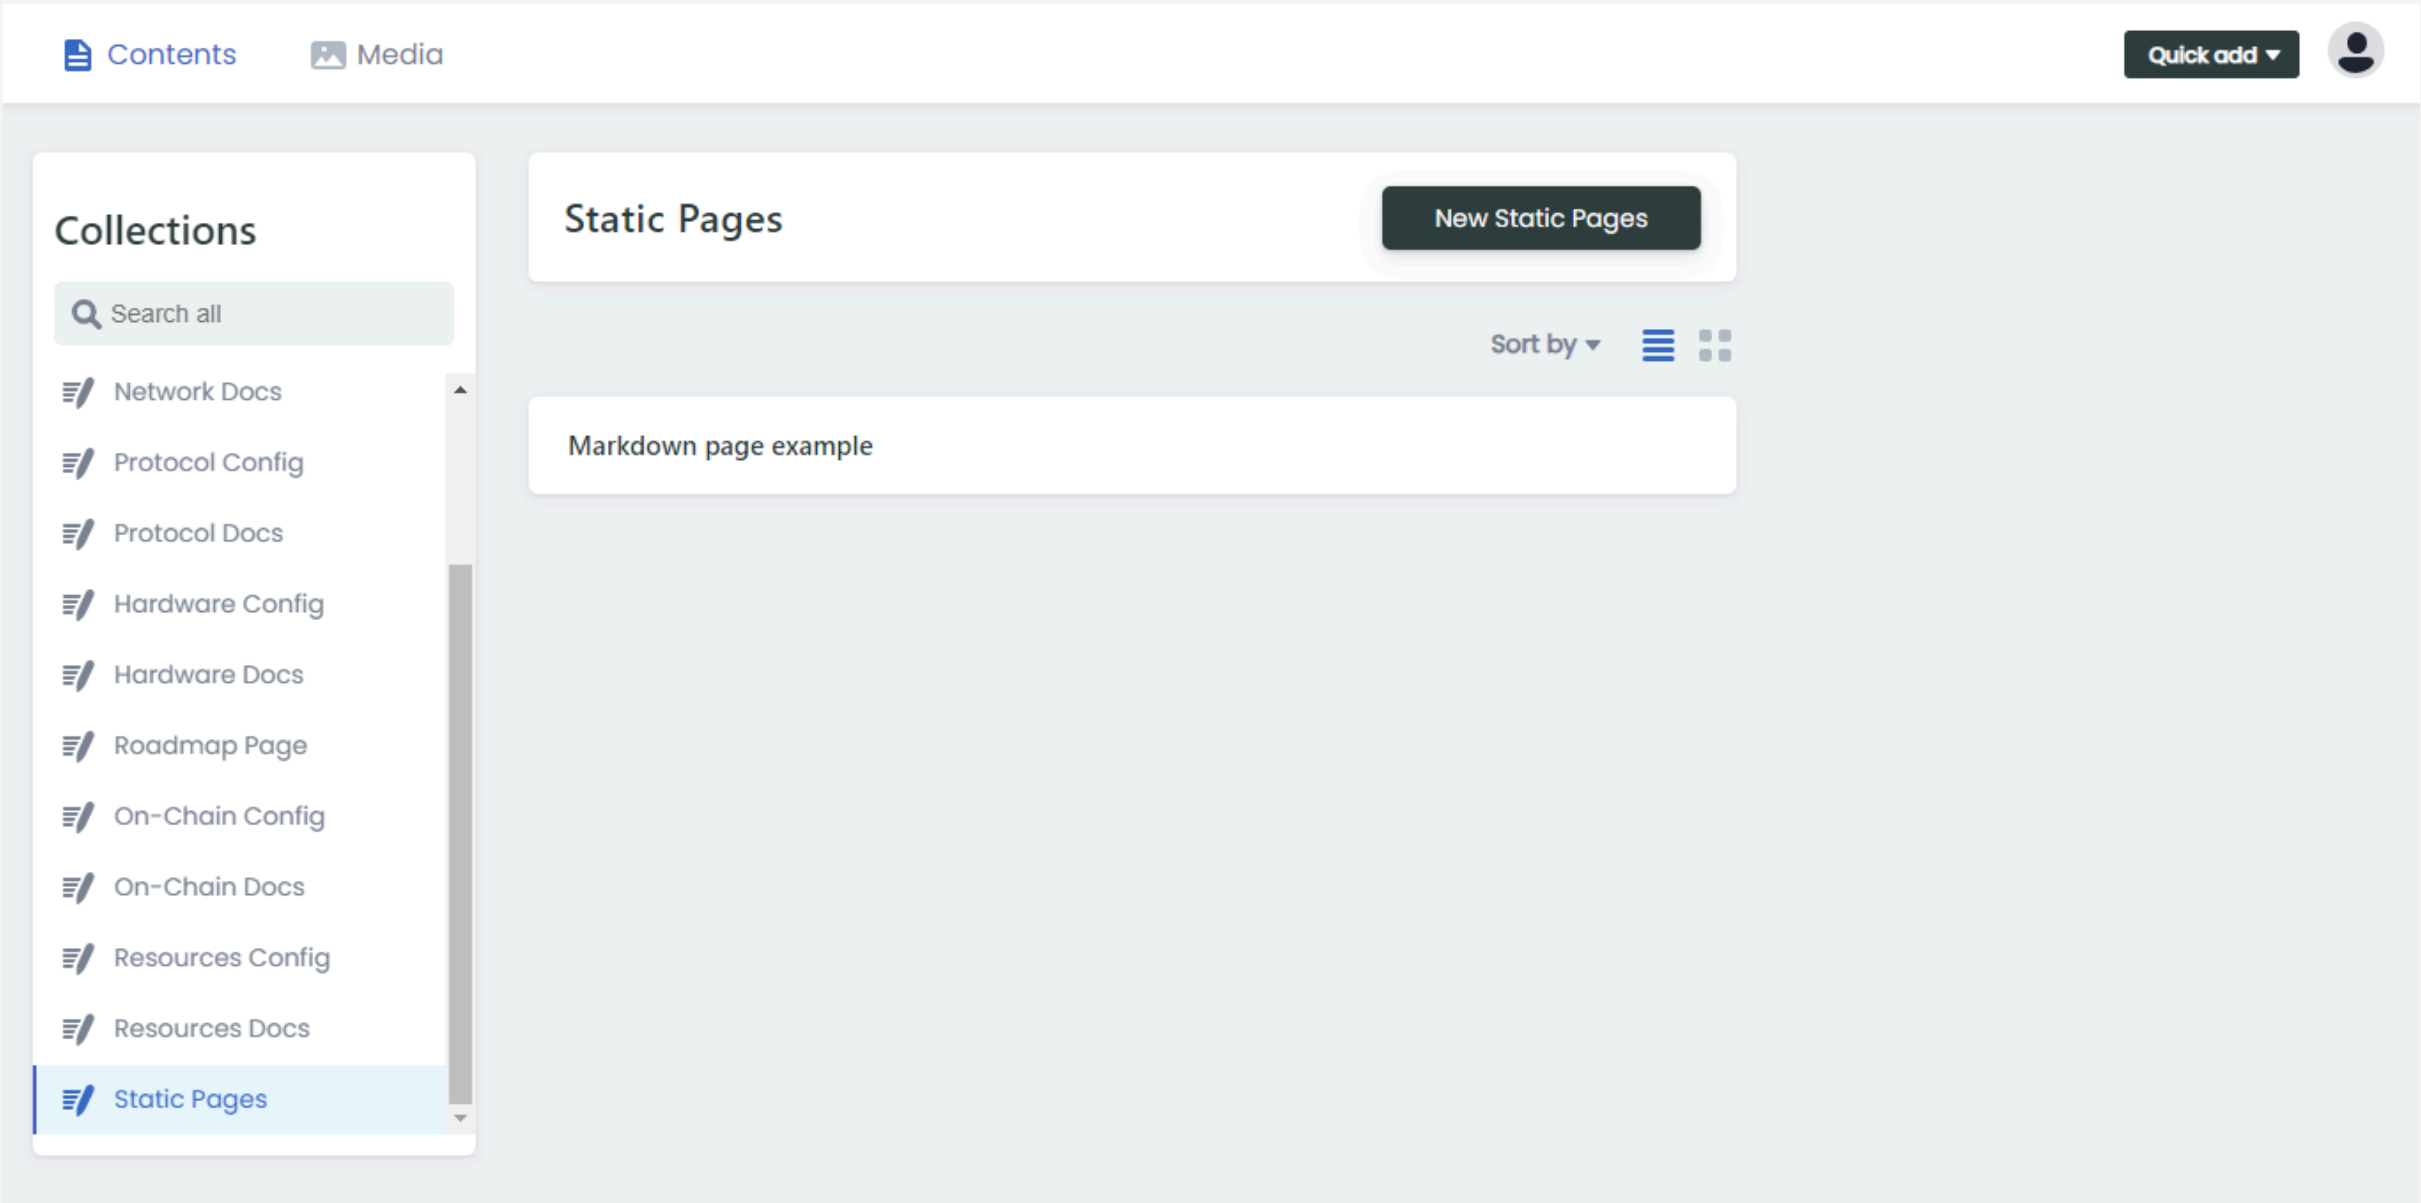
Contents Media

Quick add

Collections

Search all

Network Docs
Protocol Config
Protocol Docs
Hardware Config
Hardware Docs
Roadmap Page
On-Chain Config
On-Chain Docs
Resources Config
Resources Docs
Static Pages

Static Pages

New Static Pages

Sort by

Markdown page example